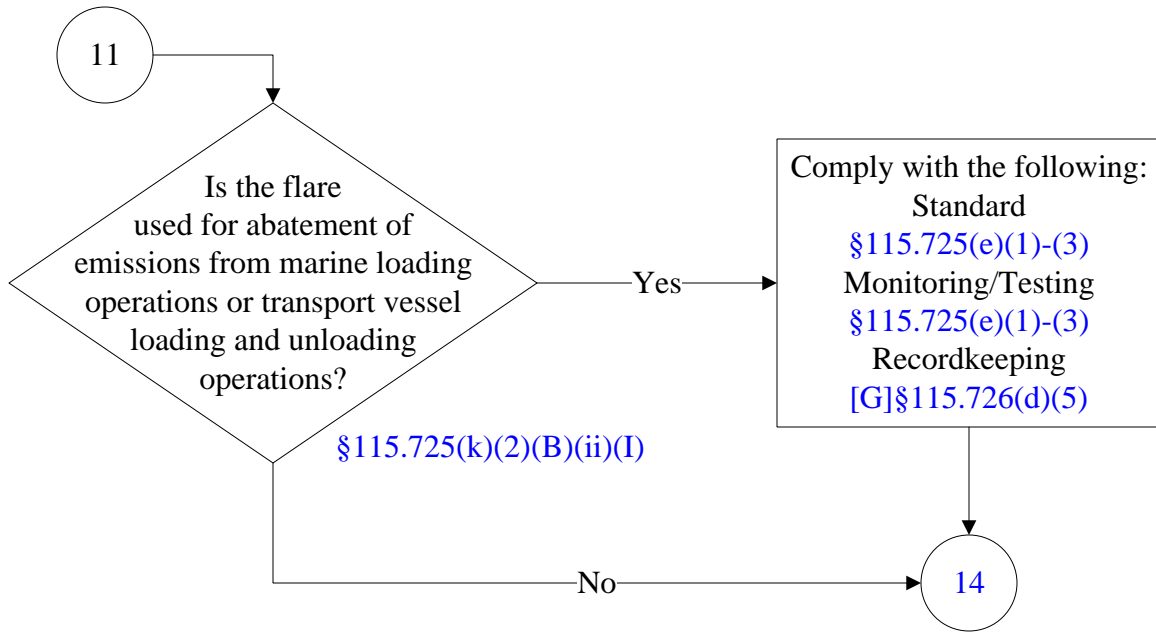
11

Is the flare used for abatement of emissions from marine loading operations or transport vessel loading and unloading operations?

§115.725(k)(2)(B)(ii)(I)

Yes

Comply with the following:
Standard
§115.725(e)(1)-(3)
Monitoring/Testing
§115.725(e)(1)-(3)
Recordkeeping
[G]§115.726(d)(5)

No

14